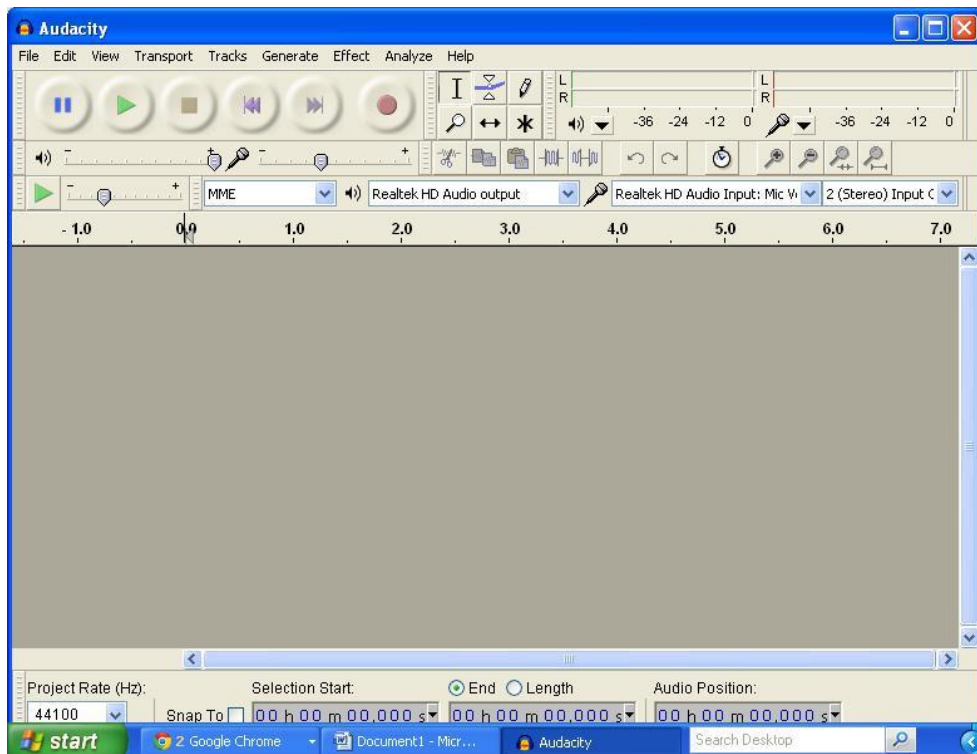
Audacity

File Edit View Transport Tracks Generate Effect Analyze Help

L
R
-36 -24 -12 0
L
R
-36 -24 -12 0

MME
Realtek HD Audio output
Realtek HD Audio Input: Mic V
2 (Stereo) Input C

-1.0 0.0 1.0 2.0 3.0 4.0 5.0 6.0 7.0

Project Rate (Hz):
44100
Snap To
Selection Start:
00 h 00 m 00.000 s
End Length
00 h 00 m 00.000 s
Audio Position:
00 h 00 m 00.000 s

start
2 Google Chrome
Document1 - Micr...
Audacity
Search Desktop